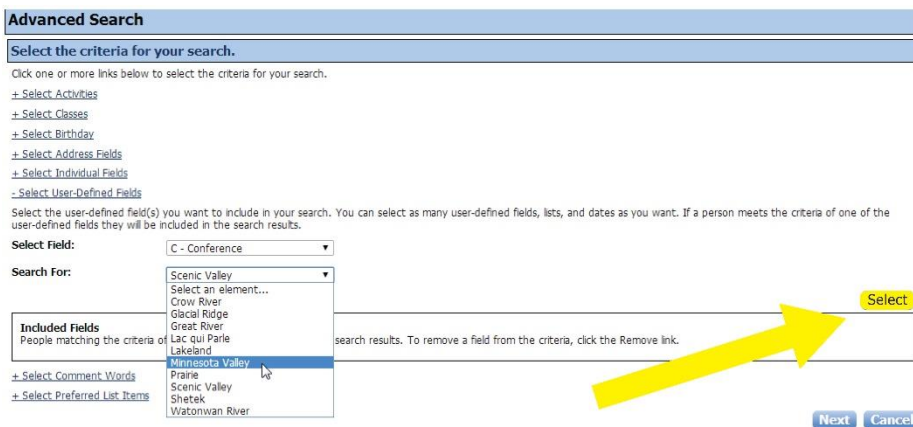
Advanced Search

Select the criteria for your search.

Click one or more links below to select the criteria for your search.

+ Select Activities

+ Select Classes

+ Select Birthday

+ Select Address Fields

+ Select Individual Fields

- Select User-Defined Fields

Select the user-defined field(s) you want to include in your search. You can select as many user-defined fields, lists, and dates as you want. If a person meets the criteria of one of the user-defined fields they will be included in the search results.

Select Field: C - Conference

Search For: Scenic Valley

Select an element...
Crow River
Glacial Ridge
Great River
Lac qui Parle
Lakeland
Minnesota Valley
Prairie
Scenic Valley
Shetek
Watonwan River

Select

Included Fields
People matching the criteria of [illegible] search results. To remove a field from the criteria, click the Remove link.

+ Select Comment Words

+ Select Preferred List Items

Next Cancel